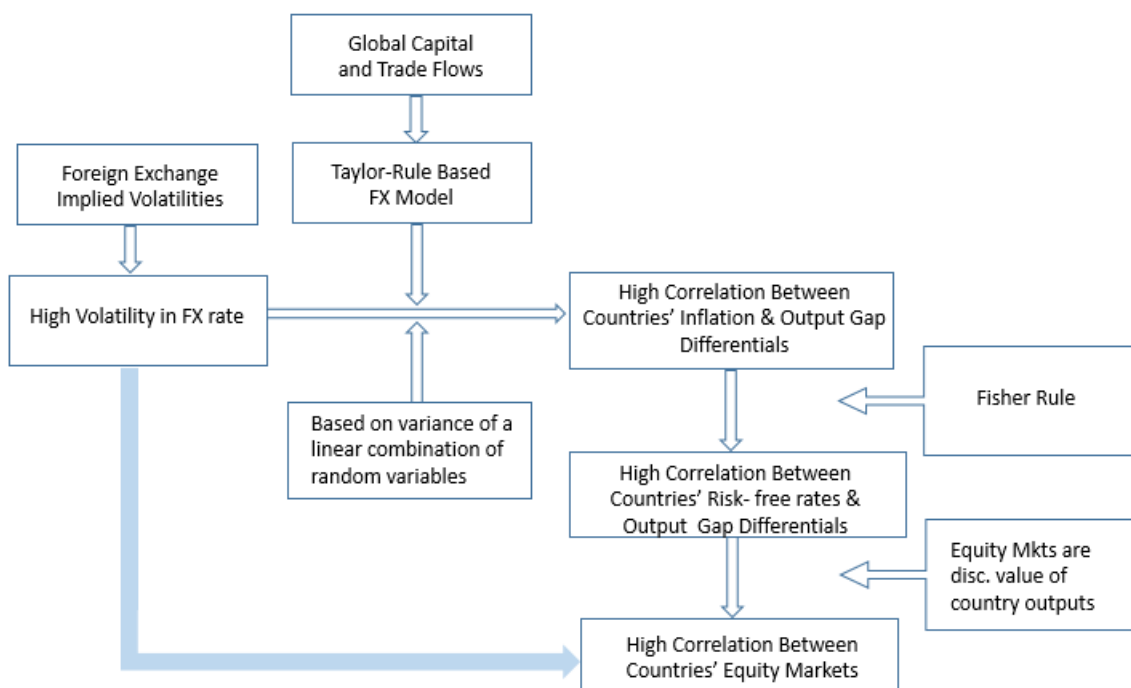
Global Capital and Trade Flows

Foreign Exchange Implied Volatilities

Taylor-Rule Based FX Model

High Volatility in FX rate

High Correlation Between Countries' Inflation & Output Gap Differentials

Fisher Rule

Based on variance of a linear combination of random variables

High Correlation Between Countries' Risk- free rates & Output Gap Differentials

Equity Mkts are disc. value of country outputs

High Correlation Between Countries' Equity Markets